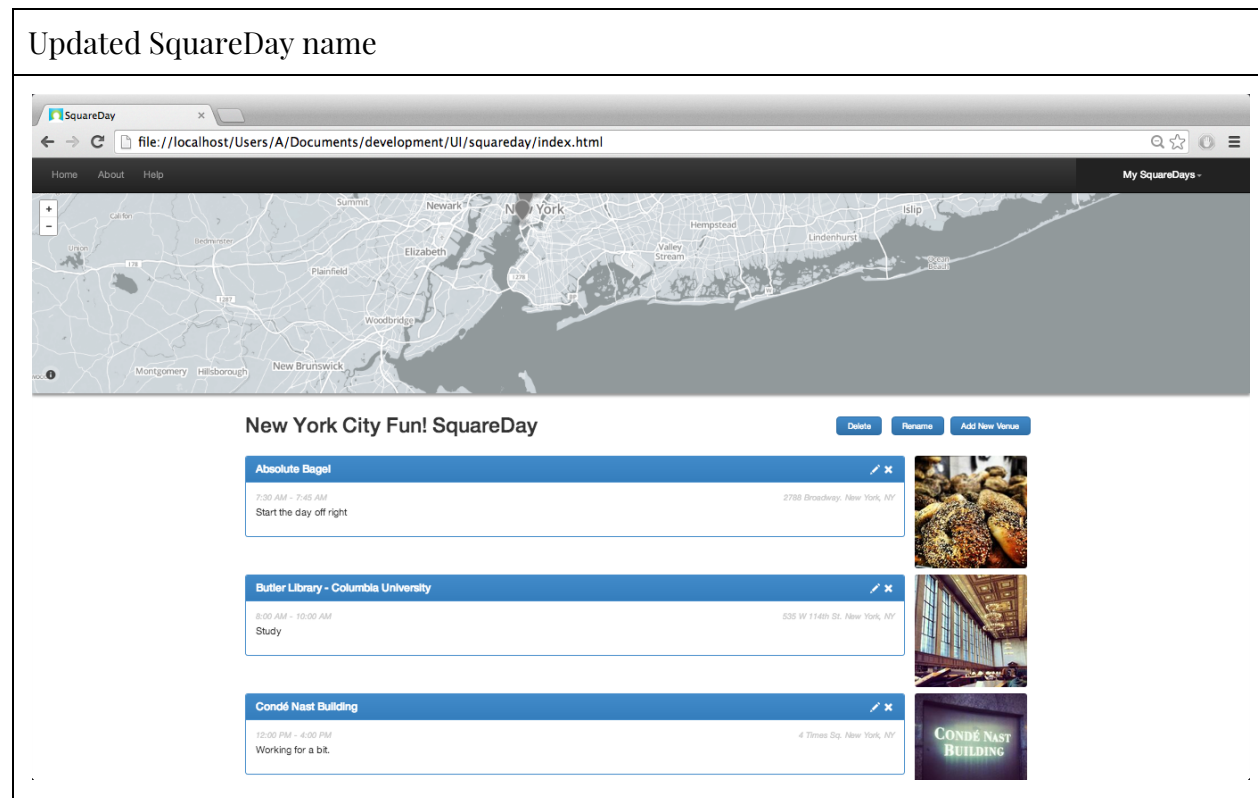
Updated SquareDay name

SquareDay

file://localhost/Users/A/Documents/development/UI/squareday/index.html

Home About Help

My SquareDays

+
−

Summit Newark New York Islip Hempstead Lindenhurst Elizabeth Valley Stream Plainfield Ocean Beach Woodbridge New Brunswick Montgomery Hillsborough Bedminster Union

New York City Fun! SquareDay

Delete Rename Add New Venue

Absolute Bagel
7:30 AM - 7:45 AM
2788 Broadway, New York, NY
Start the day off right

Butler Library - Columbia University
8:00 AM - 10:00 AM
535 W 114th St. New York, NY
Study

Condé Nast Building
12:00 PM - 4:00 PM
4 Times Sq. New York, NY
Working for a bit.

CONDÉ NAST BUILDING